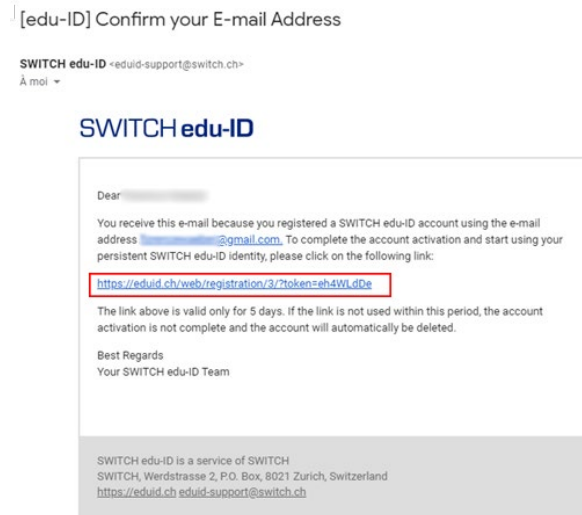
[edu-ID] Confirm your E-mail Address

SWITCH edu-ID <eduid-support@switch.ch>
À moi

SWITCH edu-ID

Dear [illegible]

You receive this e-mail because you registered a SWITCH edu-ID account using the e-mail address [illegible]@gmail.com. To complete the account activation and start using your persistent SWITCH edu-ID identity, please click on the following link:

https://eduid.ch/web/registration/3/?token=eh4WLdDe

The link above is valid only for 5 days. If the link is not used within this period, the account activation is not complete and the account will automatically be deleted.

Best Regards
Your SWITCH edu-ID Team

SWITCH edu-ID is a service of SWITCH
SWITCH, Werdstrasse 2, P.O. Box, 8021 Zurich, Switzerland
https://eduid.ch eduid-support@switch.ch